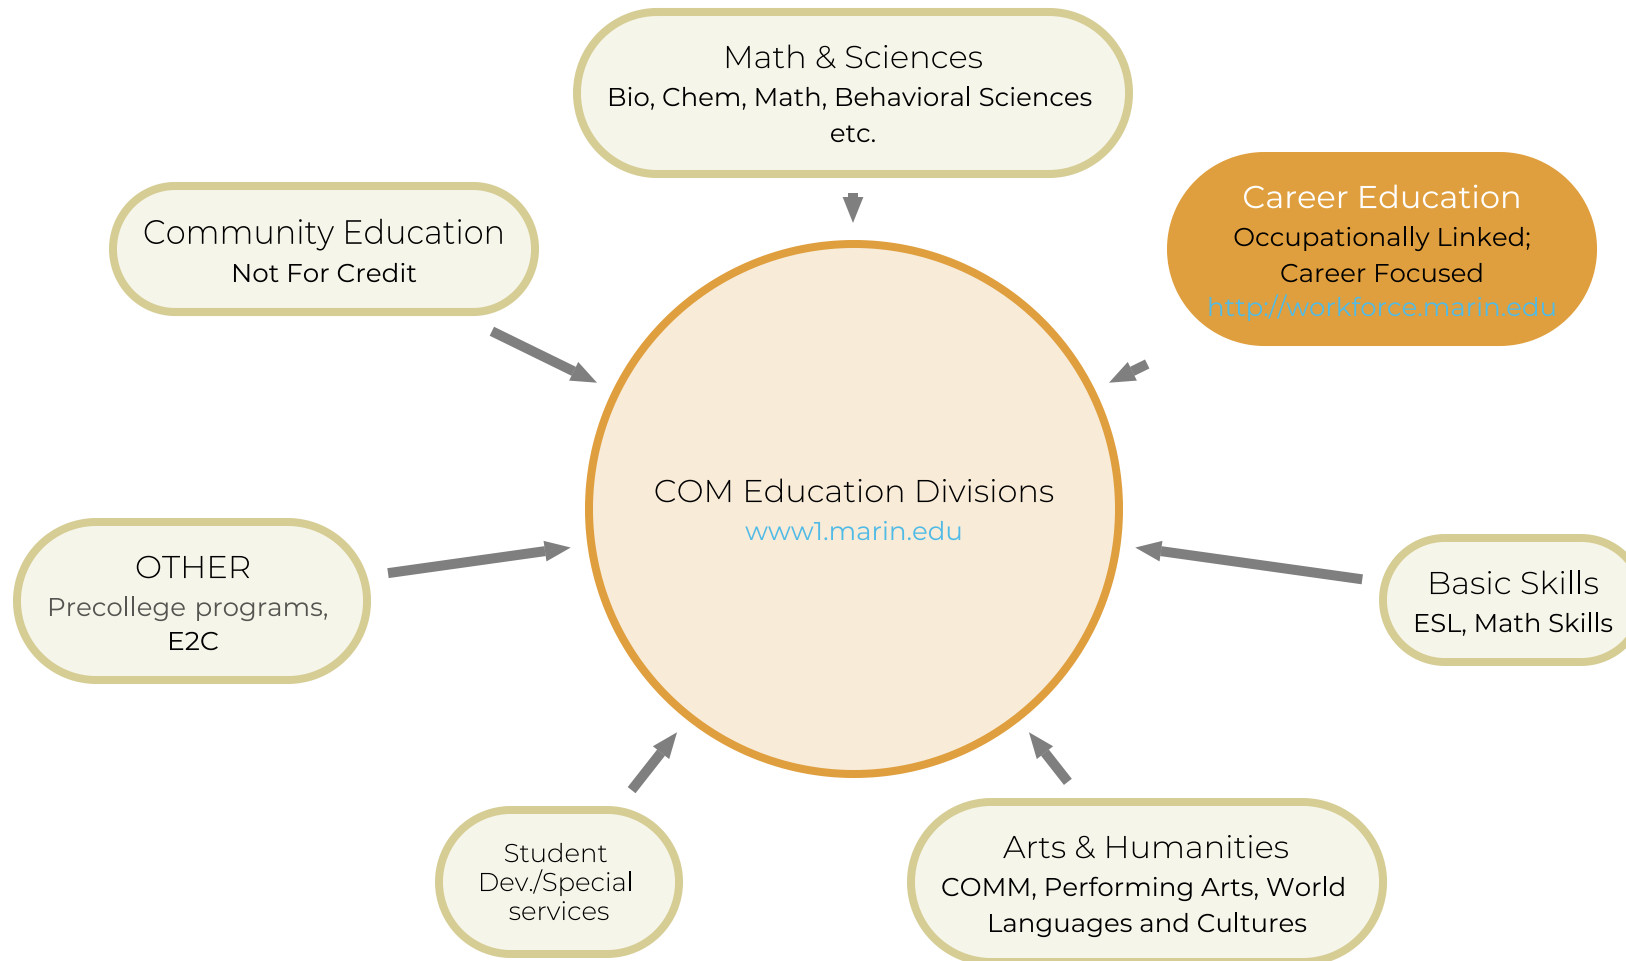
Math & Sciences
Bio, Chem, Math, Behavioral Sciences etc.

Community Education
Not For Credit

Career Education
Occupationally Linked; Career Focused
http://workforce.marin.edu

COM Education Divisions
www1.marin.edu

OTHER
Precollege programs, E2C

Basic Skills
ESL, Math Skills

Student Dev./Special services

Arts & Humanities
COMM, Performing Arts, World Languages and Cultures